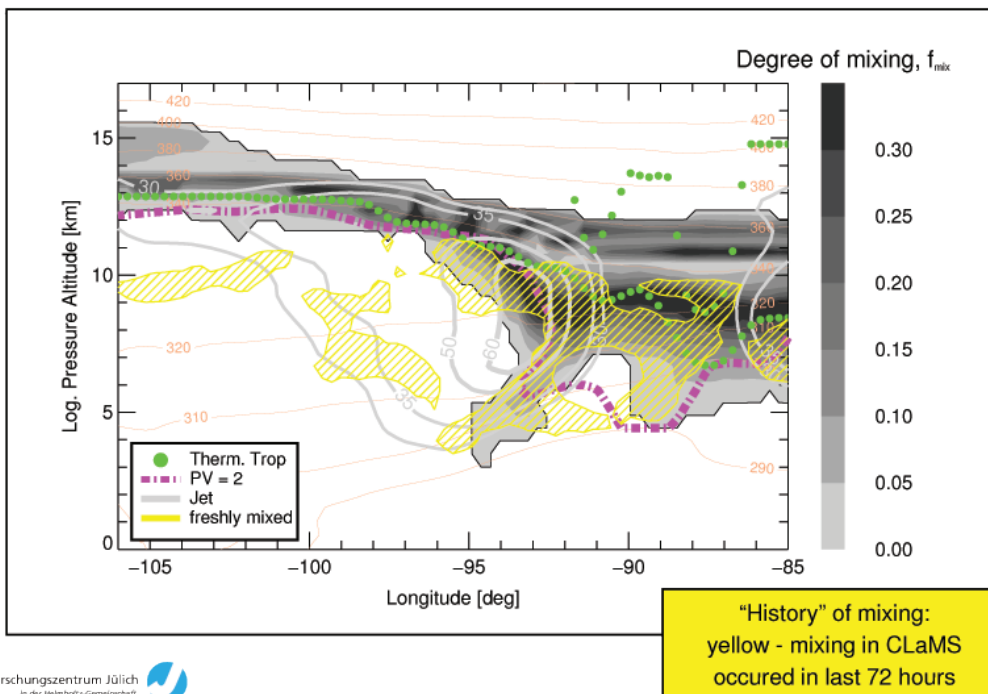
Degree of mixing, $f_{mix}$

0.30
0.25
0.20
0.15
0.10
0.05
0.00

420
400
380
360
340
420
400
380
360
340
320
320
310
290

30
35
50
60
35
30

15
10
5
0

Log. Pressure Altitude [km]

−105 −100 −95 −90 −85
Longitude [deg]

Therm. Trop
PV = 2
Jet
freshly mixed

"History" of mixing:
yellow - mixing in CLaMS
occured in last 72 hours

rschungszentrum Jülich
In der Helmholtz-Gemeinschaft